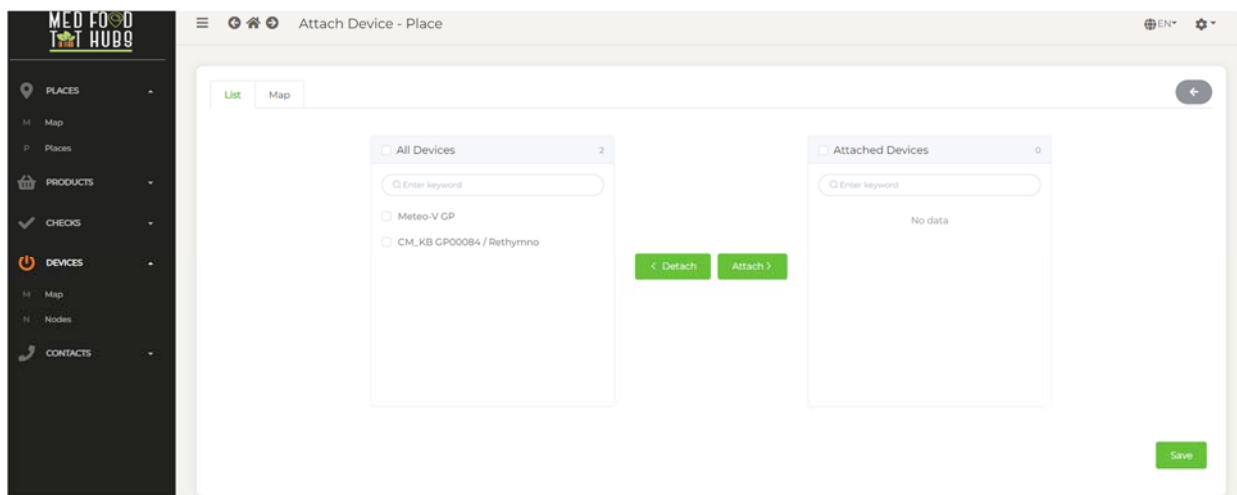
MED FOOD IoT HUBS

PLACES
M Map
P Places
PRODUCTS
CHECKS
DEVICES
M Map
N Nodes
CONTACTS

Attach Device - Place

EN

List Map

All Devices 2
Enter keyword
Meteo-V GP
CM_KB GP00084 / Rethymno

< Detach
Attach >

Attached Devices 0
Enter keyword
No data

Save